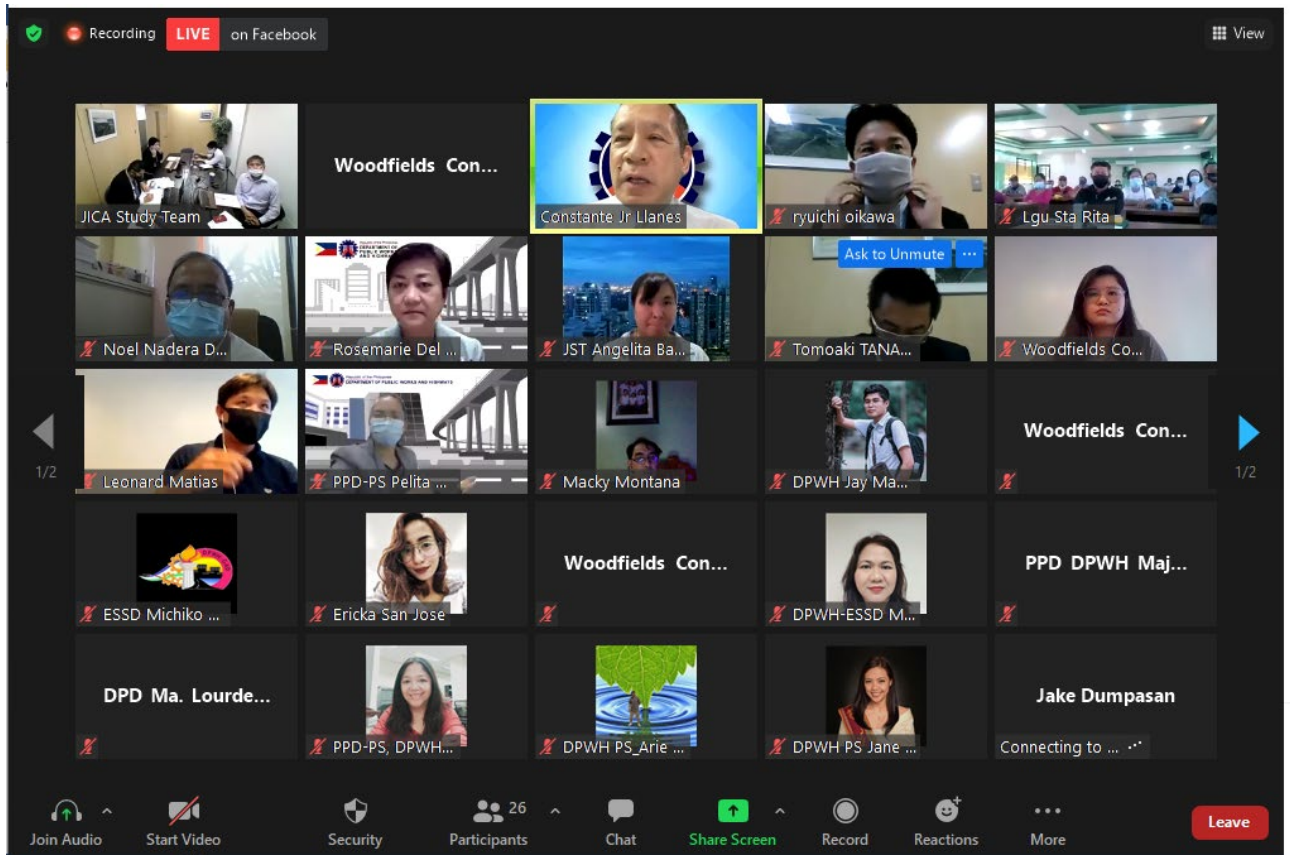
Recording LIVE on Facebook

View

JICA Study Team

Woodfields Con...

Constante Jr Llanes

ryuichi oikawa

Lgu Sta Rita

Noel Nadera D...

Rosemarie Del ...

JST Angelita Ba...

Ask to Unmute ···

Tomoaki TANA...

Woodfields Co...

1/2

Leonard Matias

PPD-PS Pelita ...

Macky Montana

DPWH Jay Ma...

Woodfields Con...

1/2

ESSD Michiko ...

Ericka San Jose

Woodfields Con...

DPWH-ESSD M...

PPD DPWH Maj...

DPD Ma. Lourde...

PPD-PS, DPWH...

DPWH PS_Arie ...

DPWH PS Jane ...

Jake Dumpasan

Connecting to ...

Join Audio

Start Video

Security

26

Participants

Chat

Share Screen

Record

Reactions

More

Leave